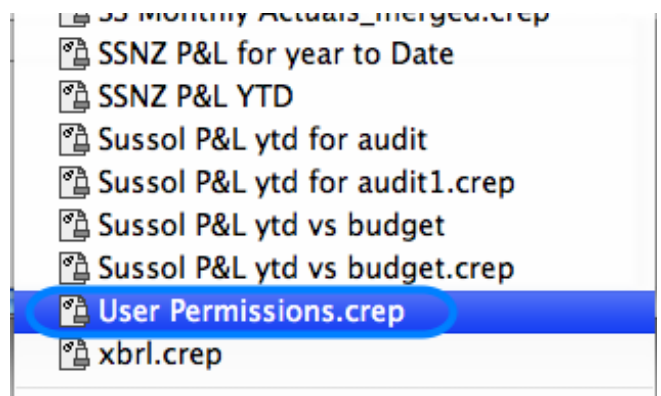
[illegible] Monthly Actuals_merged.crep
SSNZ P&L for year to Date
SSNZ P&L YTD
Sussol P&L ytd for audit
Sussol P&L ytd for audit1.crep
Sussol P&L ytd vs budget
Sussol P&L ytd vs budget.crep
User Permissions.crep
xbrl.crep